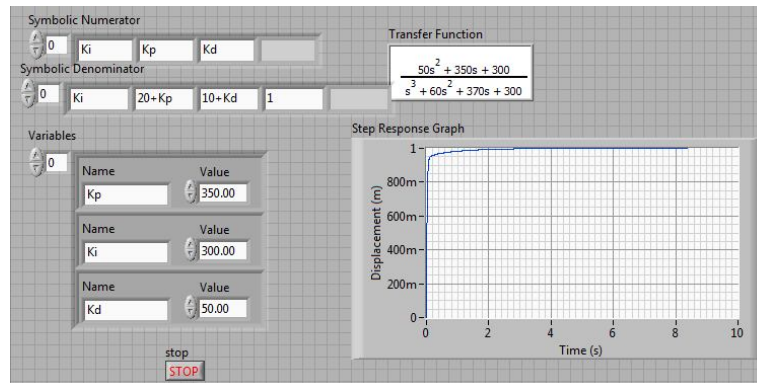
Symbolic Numerator

0 Ki Kp Kd

Symbolic Denominator

0 Ki 20+Kp 10+Kd 1

Transfer Function

$\frac{50s^2 + 350s + 300}{s^3 + 60s^2 + 370s + 300}$

Variables

0

| Name | Value |
|---|---|
| Kp | 350.00 |
| Ki | 300.00 |
| Kd | 50.00 |

Step Response Graph

1-
800m-
600m-
400m-
200m-
0-

Displacement (m)

0 2 4 6 8 10

Time (s)

stop

STOP